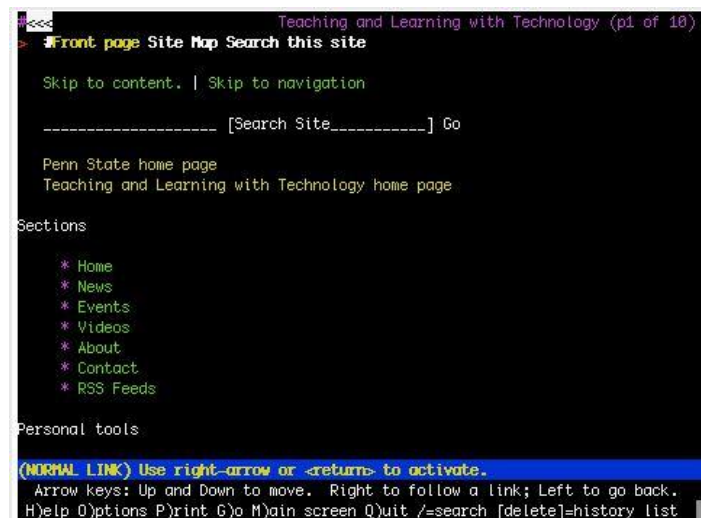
#<<< Teaching and Learning with Technology (p1 of 10)
> #Front page Site Map Search this site

Skip to content. | Skip to navigation

____________________ [Search Site___________] Go

Penn State home page
Teaching and Learning with Technology home page

Sections

* Home
* News
* Events
* Videos
* About
* Contact
* RSS Feeds

Personal tools

(NORMAL LINK) Use right-arrow or <return> to activate.
Arrow keys: Up and Down to move. Right to follow a link; Left to go back.
H)elp O)ptions P)rint G)o M)ain screen Q)uit /=search [delete]=history list